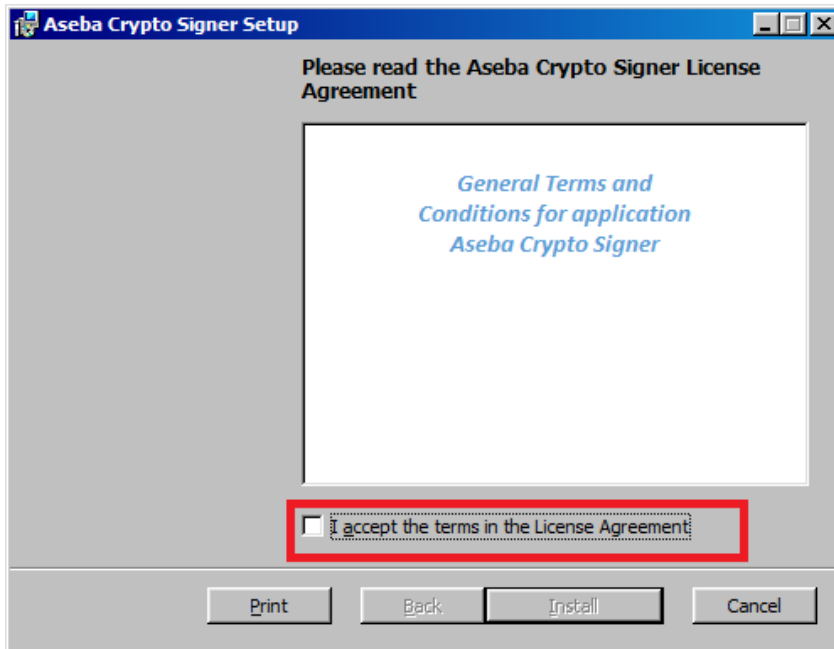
Aseba Crypto Signer Setup

Please read the Aseba Crypto Signer License Agreement

General Terms and Conditions for application Aseba Crypto Signer

I accept the terms in the License Agreement

Print
Back
Install
Cancel